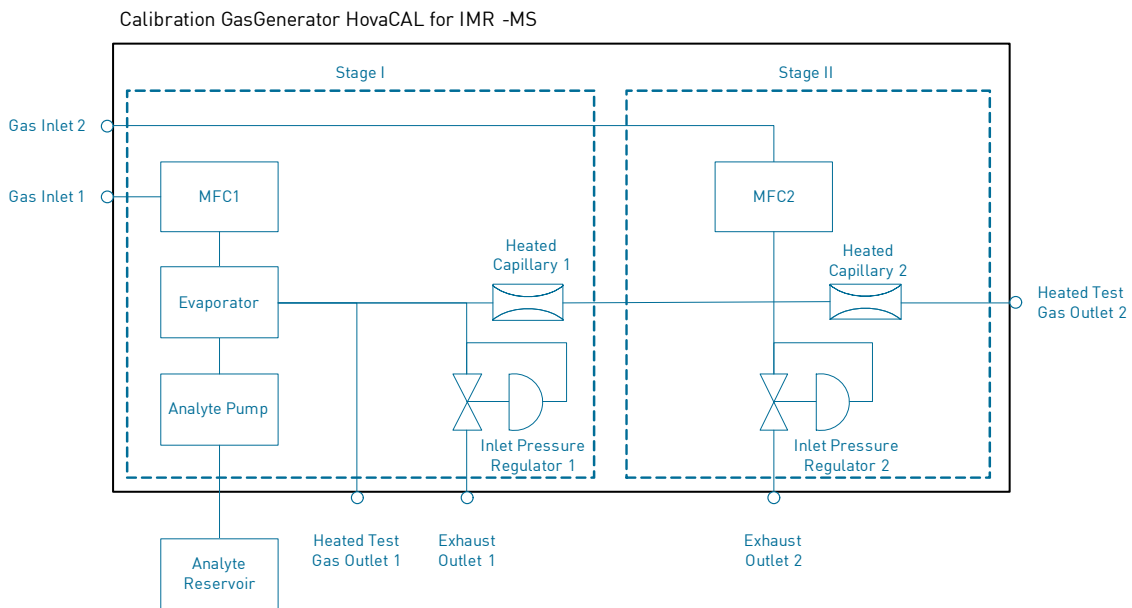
Calibration GasGenerator HovaCAL for IMR -MS

Stage I

Stage II

Gas Inlet 2

Gas Inlet 1

MFC1

MFC2

Evaporator

Heated Capillary 1

Heated Capillary 2

Heated Test Gas Outlet 2

Analyte Pump

Inlet Pressure Regulator 1

Inlet Pressure Regulator 2

Analyte Reservoir

Heated Test Gas Outlet 1

Exhaust Outlet 1

Exhaust Outlet 2